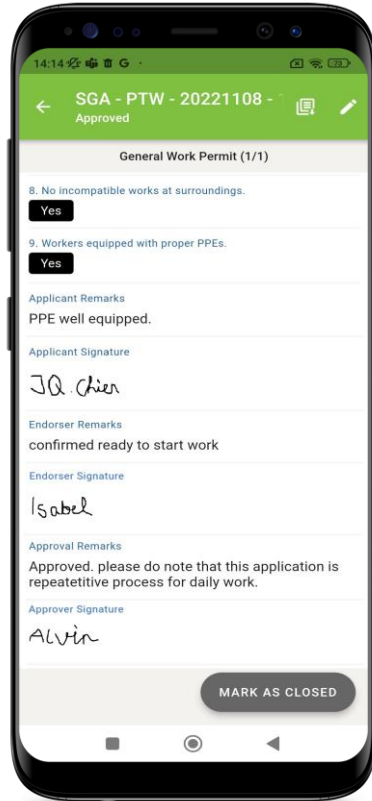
14:14

SGA - PTW - 20221108 -
Approved

General Work Permit (1/1)

8. No incompatible works at surroundings.
Yes

9. Workers equipped with proper PPEs.
Yes

Applicant Remarks
PPE well equipped.

Applicant Signature
JQ. Chien

Endorser Remarks
confirmed ready to start work

Endorser Signature
Isabel

Approval Remarks
Approved. please do note that this application is repeatetitive process for daily work.

Approver Signature
Alvin

MARK AS CLOSED